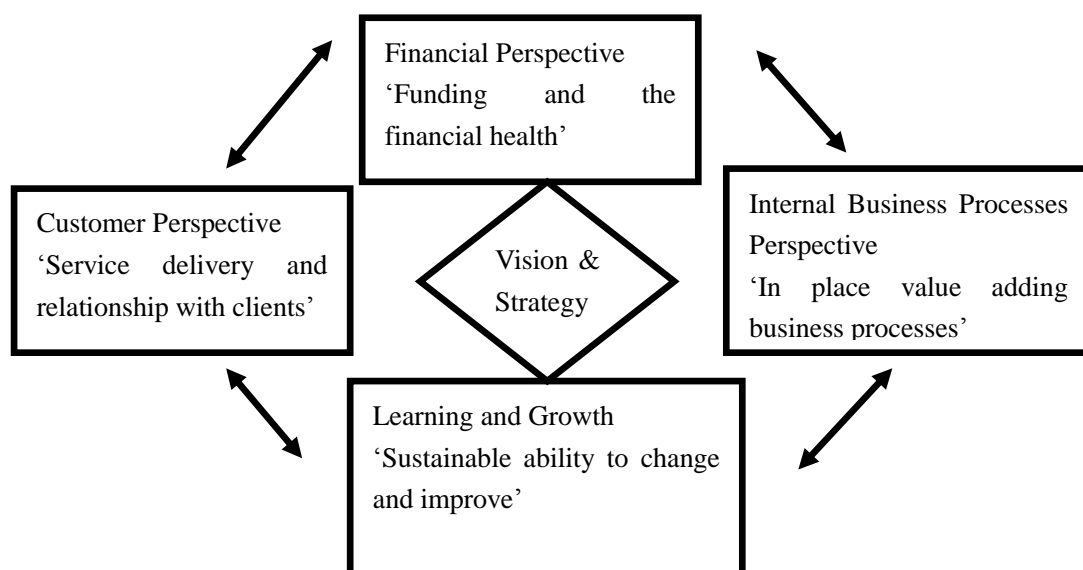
Financial Perspective
'Funding and the financial health'

Customer Perspective
'Service delivery and relationship with clients'

Vision & Strategy

Internal Business Processes Perspective
'In place value adding business processes'

Learning and Growth
'Sustainable ability to change and improve'